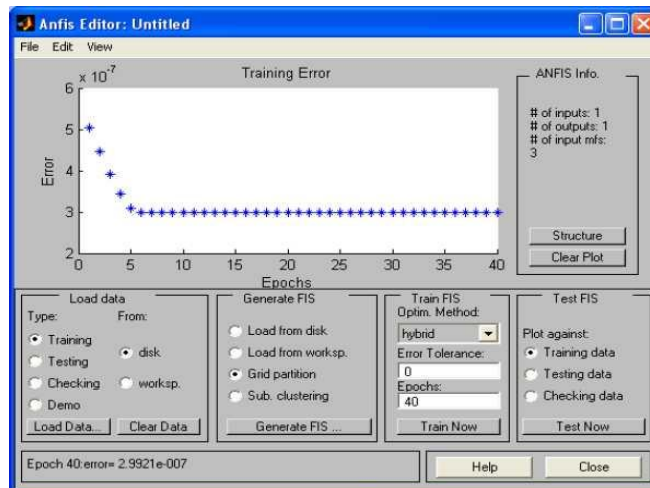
Anfis Editor: Untitled

File Edit View

Training Error

$\times 10^{-7}$

6
5
4
3
2

Error

0 5 10 15 20 25 30 35 40

Epochs

ANFIS Info.

# of inputs: 1
# of outputs: 1
# of input mfs:
3

Structure

Clear Plot

Load data

Type:
Training
Testing
Checking
Demo

From:
disk
worksp.

Load Data...

Clear Data

Generate FIS

Load from disk
Load from worksp.
Grid partition
Sub. clustering

Generate FIS ...

Train FIS

Optim. Method:
hybrid

Error Tolerance:
0

Epochs:
40

Train Now

Test FIS

Plot against:
Training data
Testing data
Checking data

Test Now

Epoch 40:error= 2.9921e-007

Help

Close